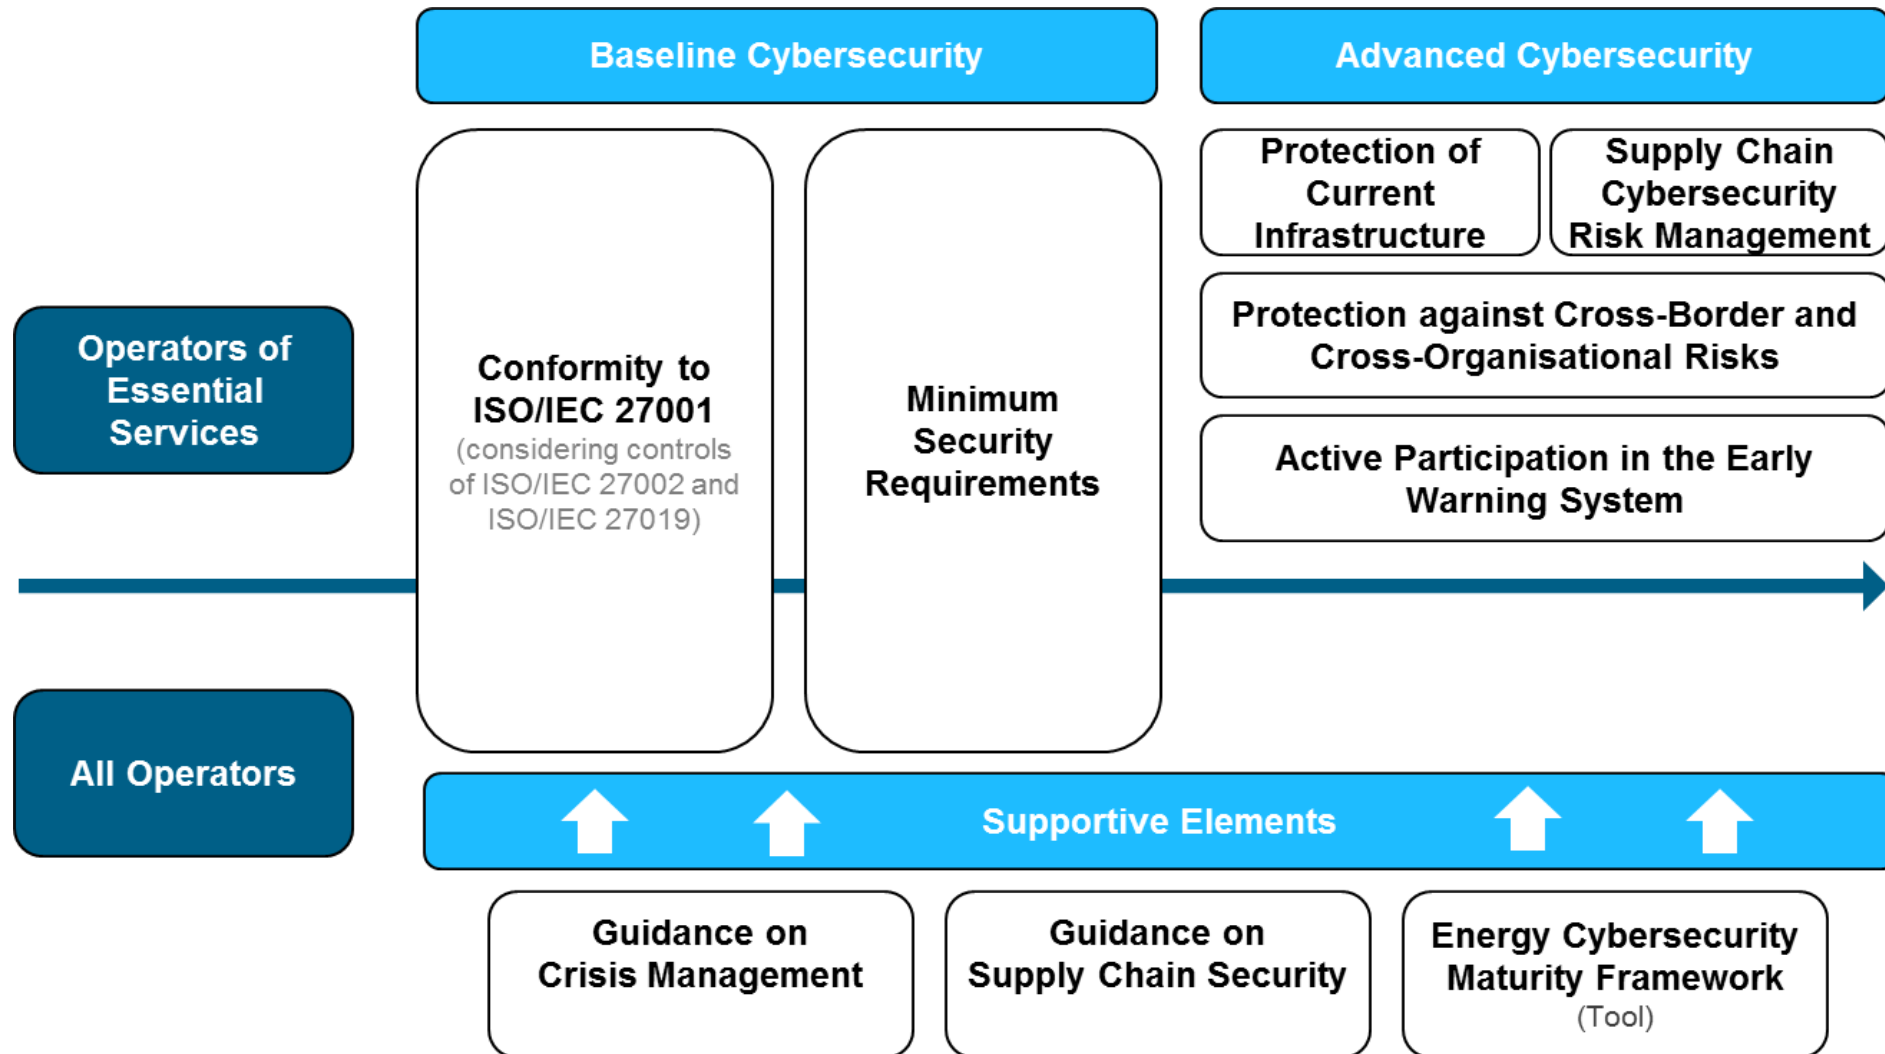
Baseline Cybersecurity

Advanced Cybersecurity

Operators of Essential Services

Conformity to ISO/IEC 27001
(considering controls of ISO/IEC 27002 and ISO/IEC 27019)

Minimum Security Requirements

Protection of Current Infrastructure

Supply Chain Cybersecurity Risk Management

Protection against Cross-Border and Cross-Organisational Risks

Active Participation in the Early Warning System

All Operators

Supportive Elements

Guidance on Crisis Management

Guidance on Supply Chain Security

Energy Cybersecurity Maturity Framework
(Tool)